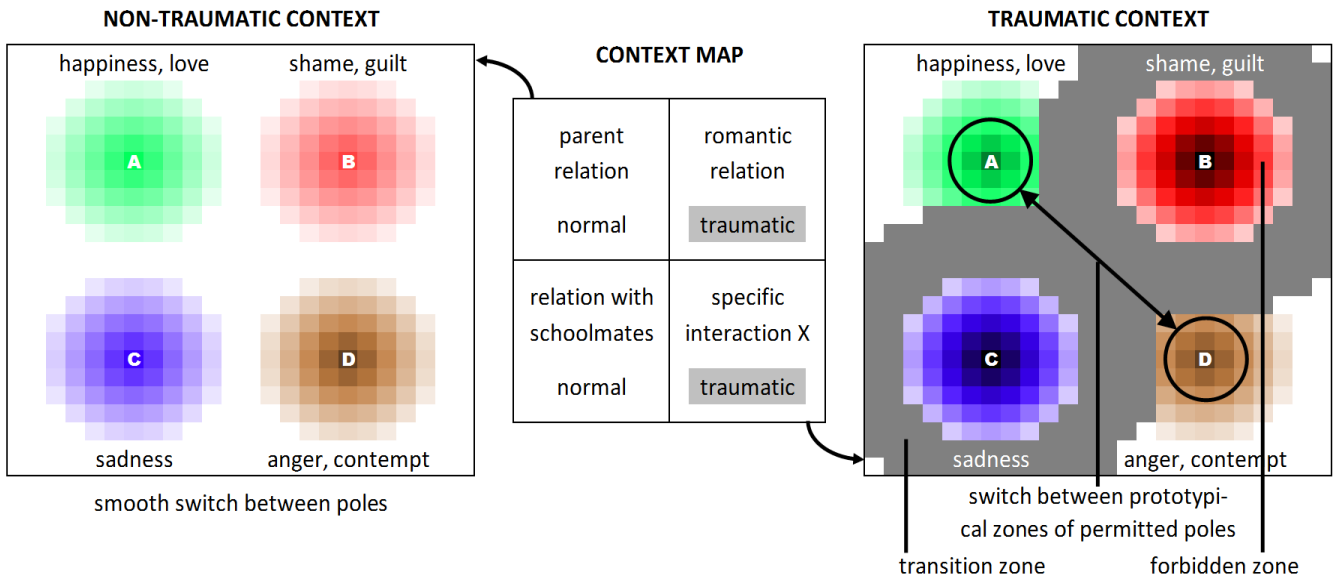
NON-TRAUMATIC CONTEXT

happiness, love
shame, guilt
A
B
C
D
sadness
anger, contempt

smooth switch between poles

CONTEXT MAP

| parent relation normal | romantic relation traumatic |
|---|---|
| relation with schoolmates normal | specific interaction X traumatic |

TRAUMATIC CONTEXT

happiness, love
shame, guilt
A
B
C
D
sadness
anger, contempt

switch between prototypical zones of permitted poles

transition zone
forbidden zone